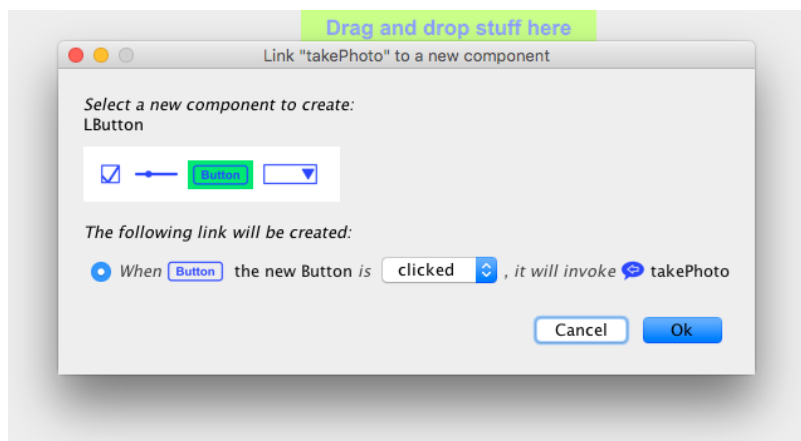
Drag and drop stuff here

Link "takePhoto" to a new component

Select a new component to create:
LButton

Button

The following link will be created:

When Button the new Button is clicked , it will invoke takePhoto

Cancel Ok